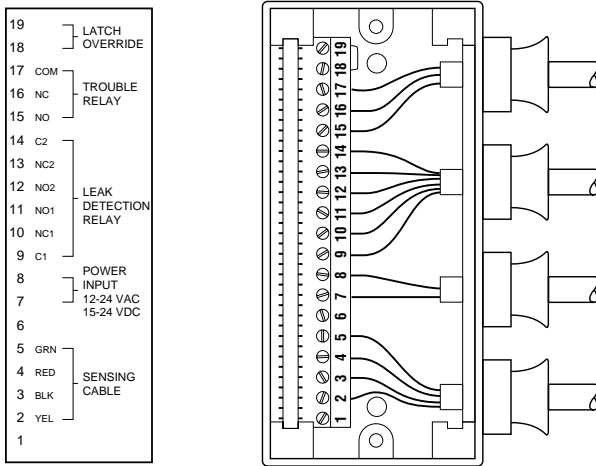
19
18 LATCH OVERRIDE
17 COM
16 NC TROUBLE RELAY
15 NO
14 C2
13 NC2
12 NO2 LEAK DETECTION RELAY
11 NO1
10 NC1
9 C1
8 POWER INPUT
7 12-24 VAC 15-24 VDC
6
5 GRN
4 RED SENSING CABLE
3 BLK
2 YEL
1

19
18
17
16
15
14
13
12
11
10
9
8
7
6
5
4
3
2
1